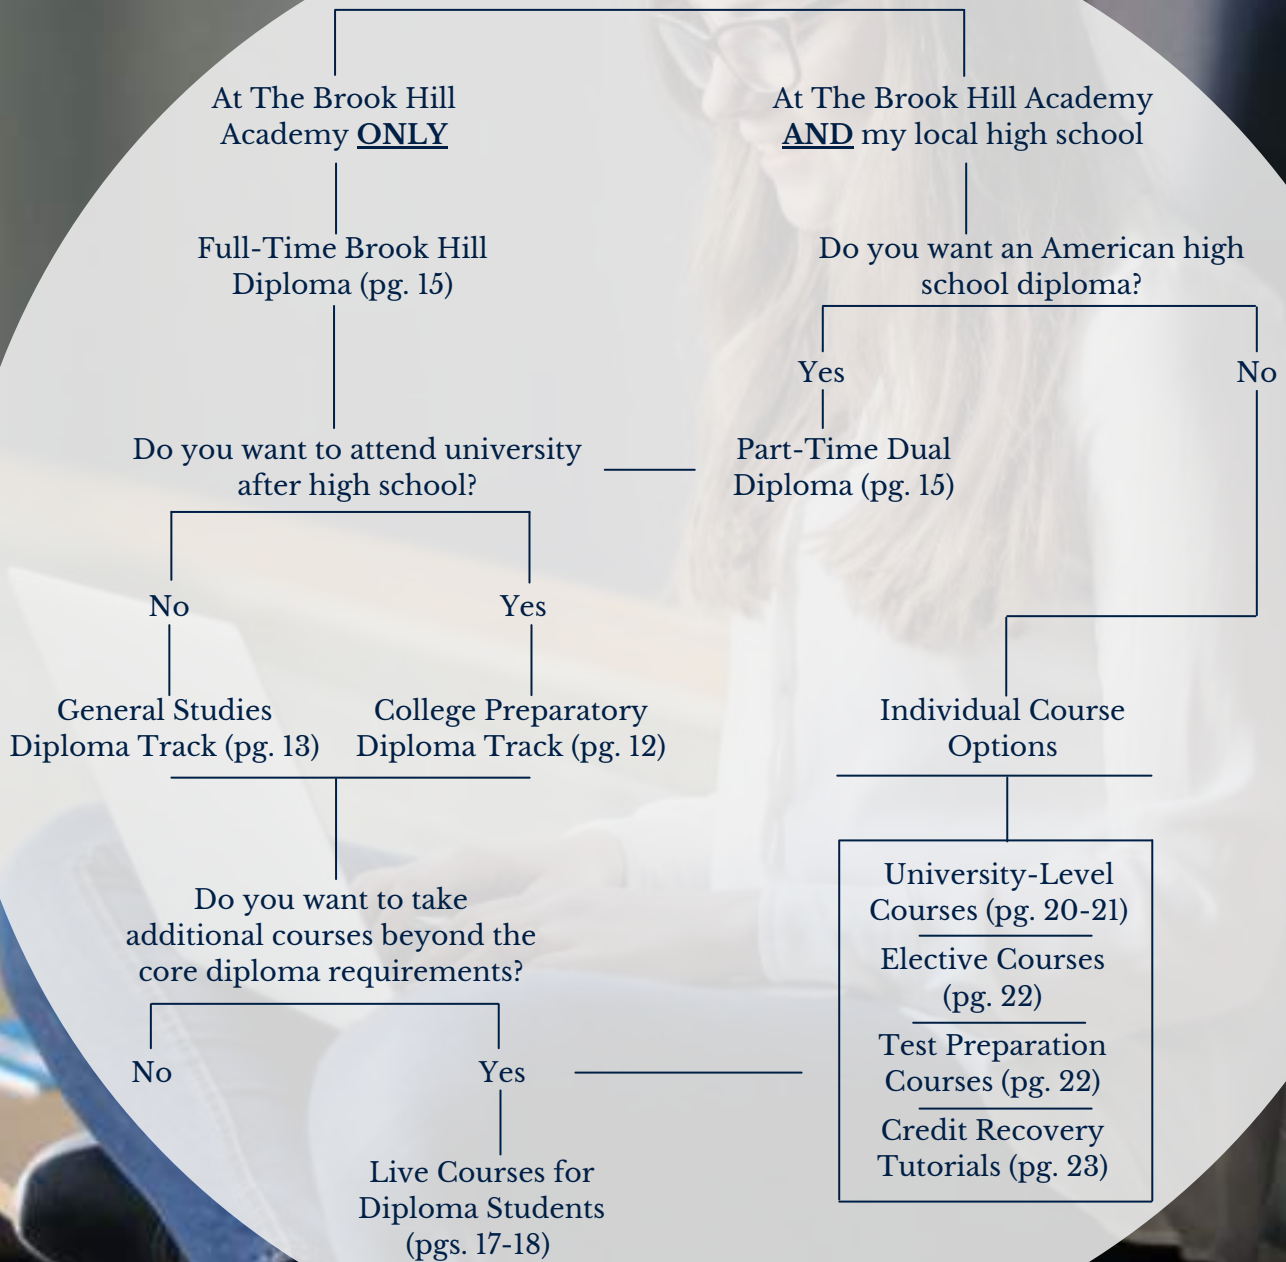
At The Brook Hill Academy ONLY

At The Brook Hill Academy AND my local high school

Full-Time Brook Hill Diploma (pg. 15)

Do you want an American high school diploma?

Yes

No

Do you want to attend university after high school?

Part-Time Dual Diploma (pg. 15)

No

Yes

General Studies Diploma Track (pg. 13)

College Preparatory Diploma Track (pg. 12)

Individual Course Options

Do you want to take additional courses beyond the core diploma requirements?

University-Level Courses (pg. 20-21)

Elective Courses (pg. 22)

Test Preparation Courses (pg. 22)

Credit Recovery Tutorials (pg. 23)

No

Yes

Live Courses for Diploma Students (pgs. 17-18)